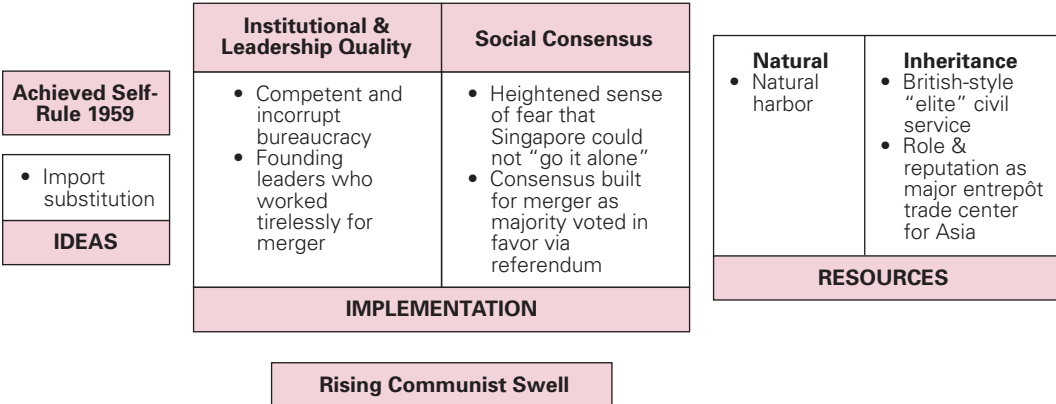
Achieved Self-Rule 1959

• Import substitution

IDEAS

| Institutional & Leadership Quality | Social Consensus |
|---|---|
| • Competent and incorrupt bureaucracy • Founding leaders who worked tirelessly for merger | • Heightened sense of fear that Singapore could not "go it alone" • Consensus built for merger as majority voted in favor via referendum |

IMPLEMENTATION

| Natural | Inheritance |
|---|---|
| • Natural harbor | • British-style "elite" civil service • Role & reputation as major entrepôt trade center for Asia |

RESOURCES

Rising Communist Swell